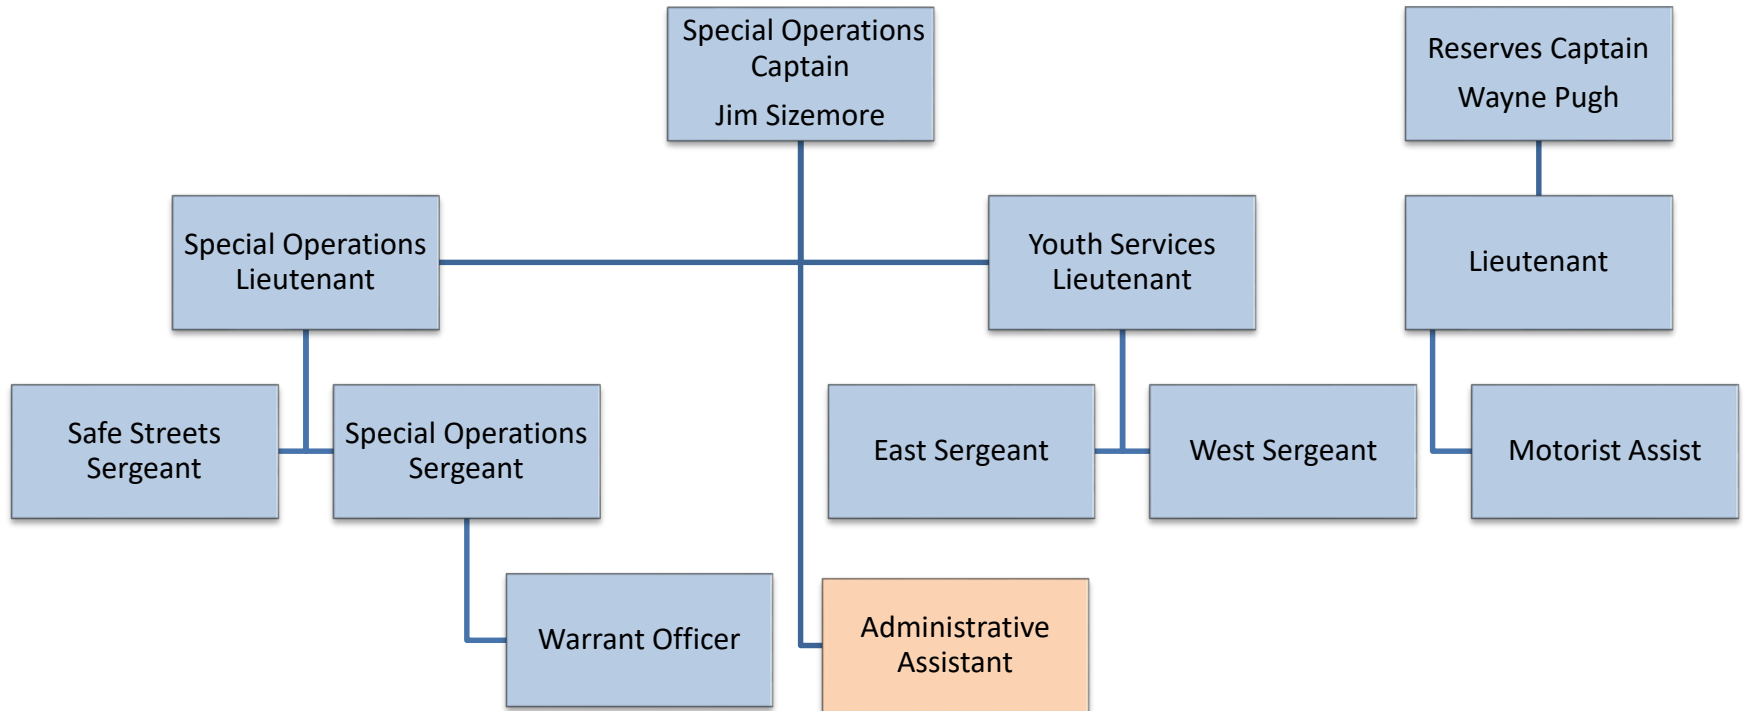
Special Operations Captain
Jim Sizemore

Reserves Captain
Wayne Pugh

Special Operations Lieutenant

Youth Services Lieutenant

Lieutenant

Safe Streets Sergeant

Special Operations Sergeant

East Sergeant

West Sergeant

Motorist Assist

Warrant Officer

Administrative Assistant